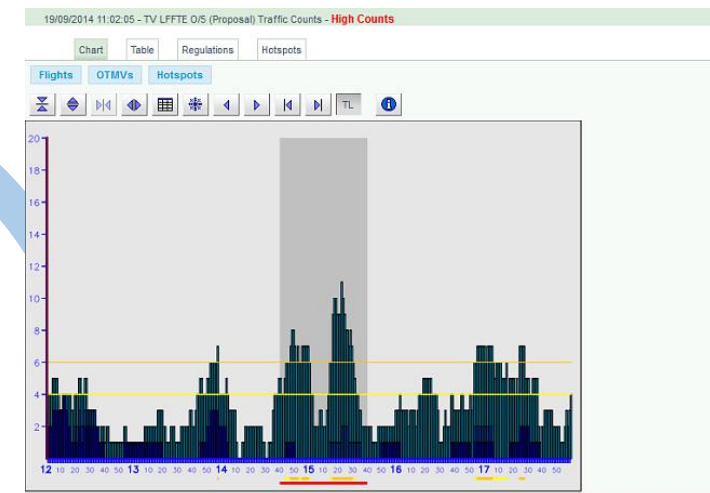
19/09/2014 11:02:05 - TV LFFTE O/5 (Proposal) Traffic Counts - High Counts

Chart Table Regulations Hotspots

Flights OTMVs Hotspots

TL

20
18
16
14
12
10
8
6
4
2

12 10 20 30 40 50 13 10 20 30 40 50 14 10 20 30 40 50 15 10 20 30 40 50 16 10 20 30 40 50 17 10 20 30 40 50